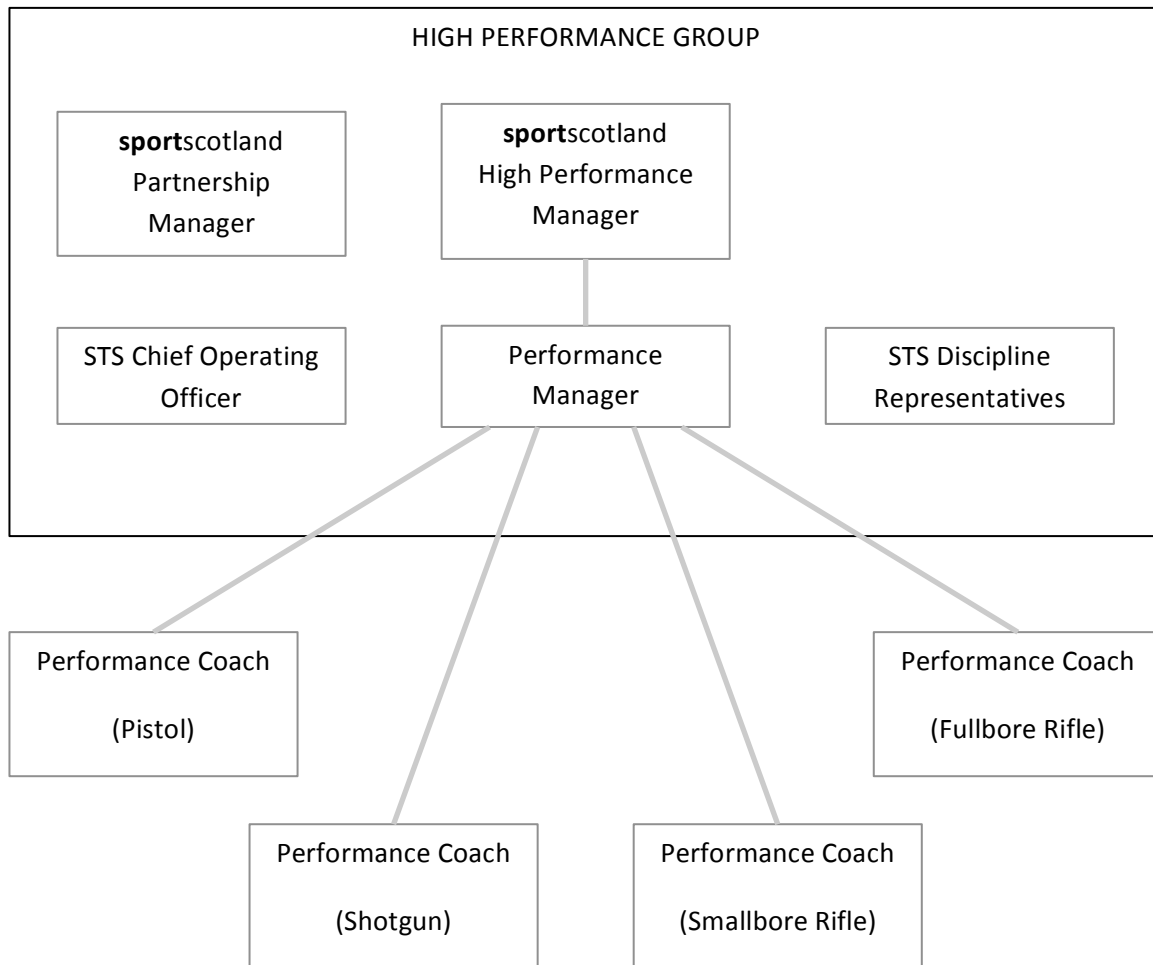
HIGH PERFORMANCE GROUP

sportscotland Partnership Manager

sportscotland High Performance Manager

STS Chief Operating Officer

Performance Manager

STS Discipline Representatives

Performance Coach (Pistol)

Performance Coach (Fullbore Rifle)

Performance Coach (Shotgun)

Performance Coach (Smallbore Rifle)